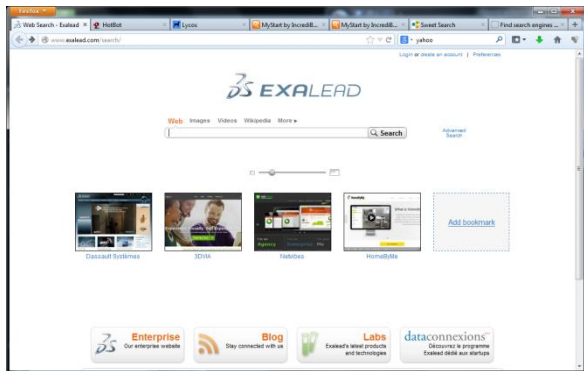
Firefox

Web Search - Exalead | HotBot | Lycos | MyStart by IncrediB... | MyStart by IncrediB... | Sweet Search | Find search engines ...

www.exalead.com/search/

yahoo

Login or create an account | Preferences

EXALEAD

Web Images Videos Wikipedia More ▸

Search

Advanced Search

Dassault Systèmes

3DVIA

Netvibes

HomeByMe

Add bookmark

Enterprise
Our enterprise website

Blog
Stay connected with us

Labs
Exalead's latest products and technologies

dataconnexions
Découvrez le programme Exalead dédié aux startups